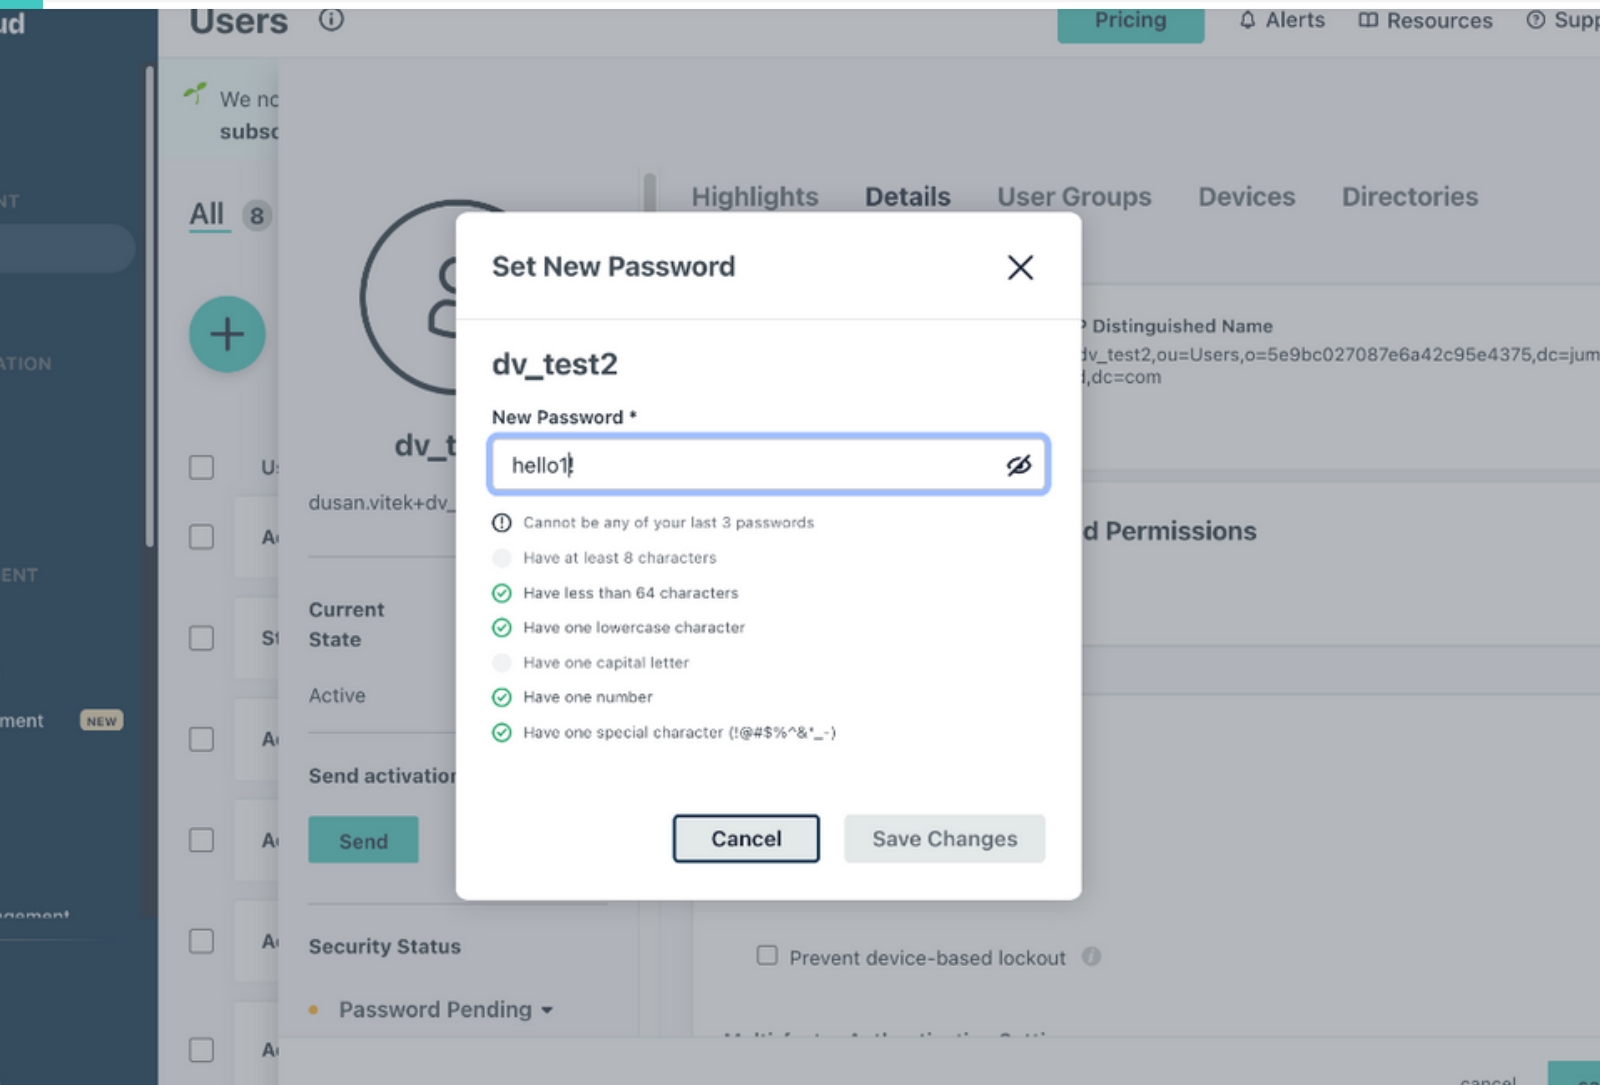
ud
Users ⓘ
Pricing
Alerts
Resources
Supp

We nc
subsc

NT
ATION
ENT
ment NEW

All 8
U:
A
St
A
A
A
A

dv_t
dusan.vitek+dv_

Current State
Active

Send activation
Send

Security Status
Password Pending

Highlights
Details
User Groups
Devices
Directories

Distinguished Name
dv_test2,ou=Users,o=5e9bc027087e6a42c95e4375,dc=jum
,dc=com

d Permissions

Prevent device-based lockout

Set New Password

dv_test2

New Password *

hello1!

Cannot be any of your last 3 passwords
Have at least 8 characters
Have less than 64 characters
Have one lowercase character
Have one capital letter
Have one number
Have one special character (!@#$%^&*_-)

Cancel
Save Changes

cancel